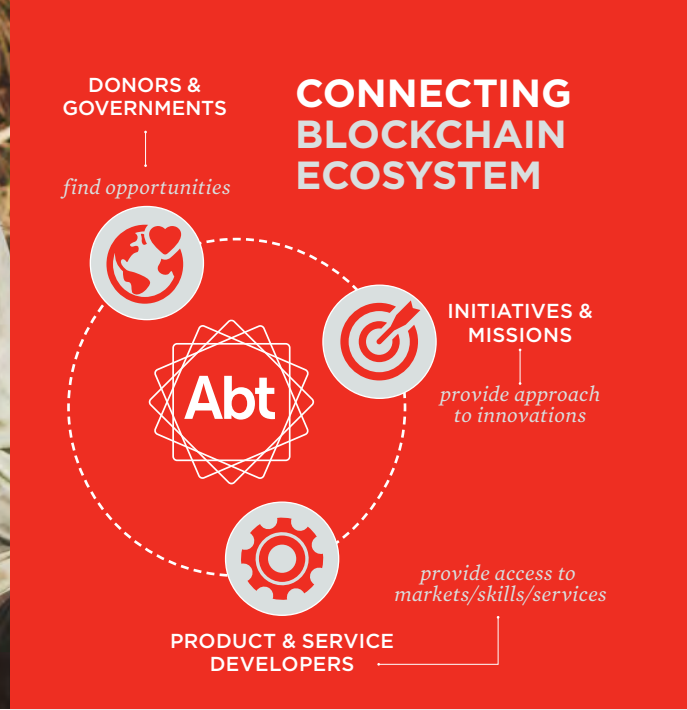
CONNECTING BLOCKCHAIN ECOSYSTEM

DONORS & GOVERNMENTS

find opportunities

Abt

INITIATIVES & MISSIONS

provide approach to innovations

provide access to markets/skills/services

PRODUCT & SERVICE DEVELOPERS